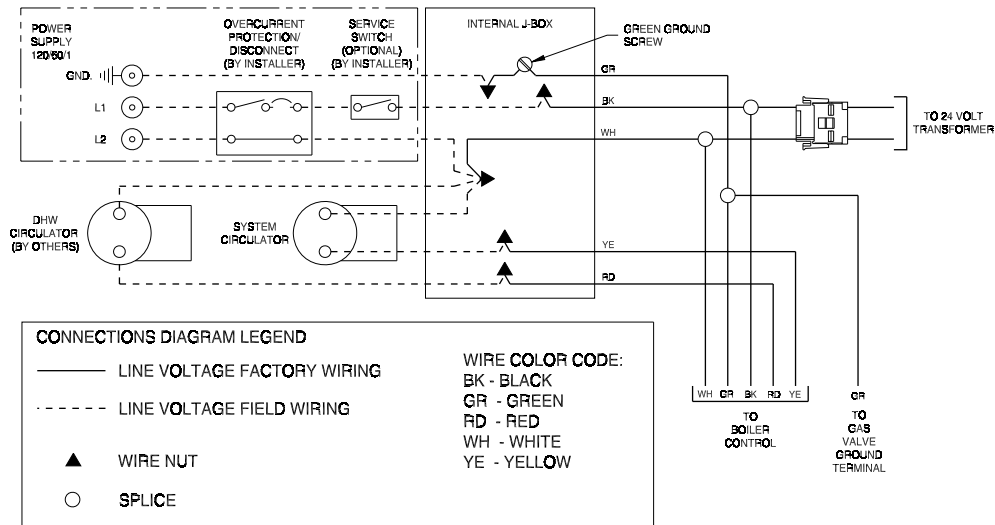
POWER SUPPLY 120/60/1

OVERCURRENT PROTECTION/ DISCONNECT (BY INSTALLER)

SERVICE SWITCH (OPTIONAL) (BY INSTALLER)

INTERNAL J-BOX

GREEN GROUND SCREW

GND.

L1

L2

GR

BK

WH

TO 24 VOLT TRANSFORMER

DHW CIRCULATOR (BY OTHERS)

SYSTEM CIRCULATOR

YE

RD

CONNECTIONS DIAGRAM LEGEND

LINE VOLTAGE FACTORY WIRING

LINE VOLTAGE FIELD WIRING

WIRE NUT

SPLICE

WIRE COLOR CODE:
BK - BLACK
GR - GREEN
RD - RED
WH - WHITE
YE - YELLOW

WH GR BK RD YE

TO BOILER CONTROL

GR

TO GAS VALVE GROUND TERMINAL